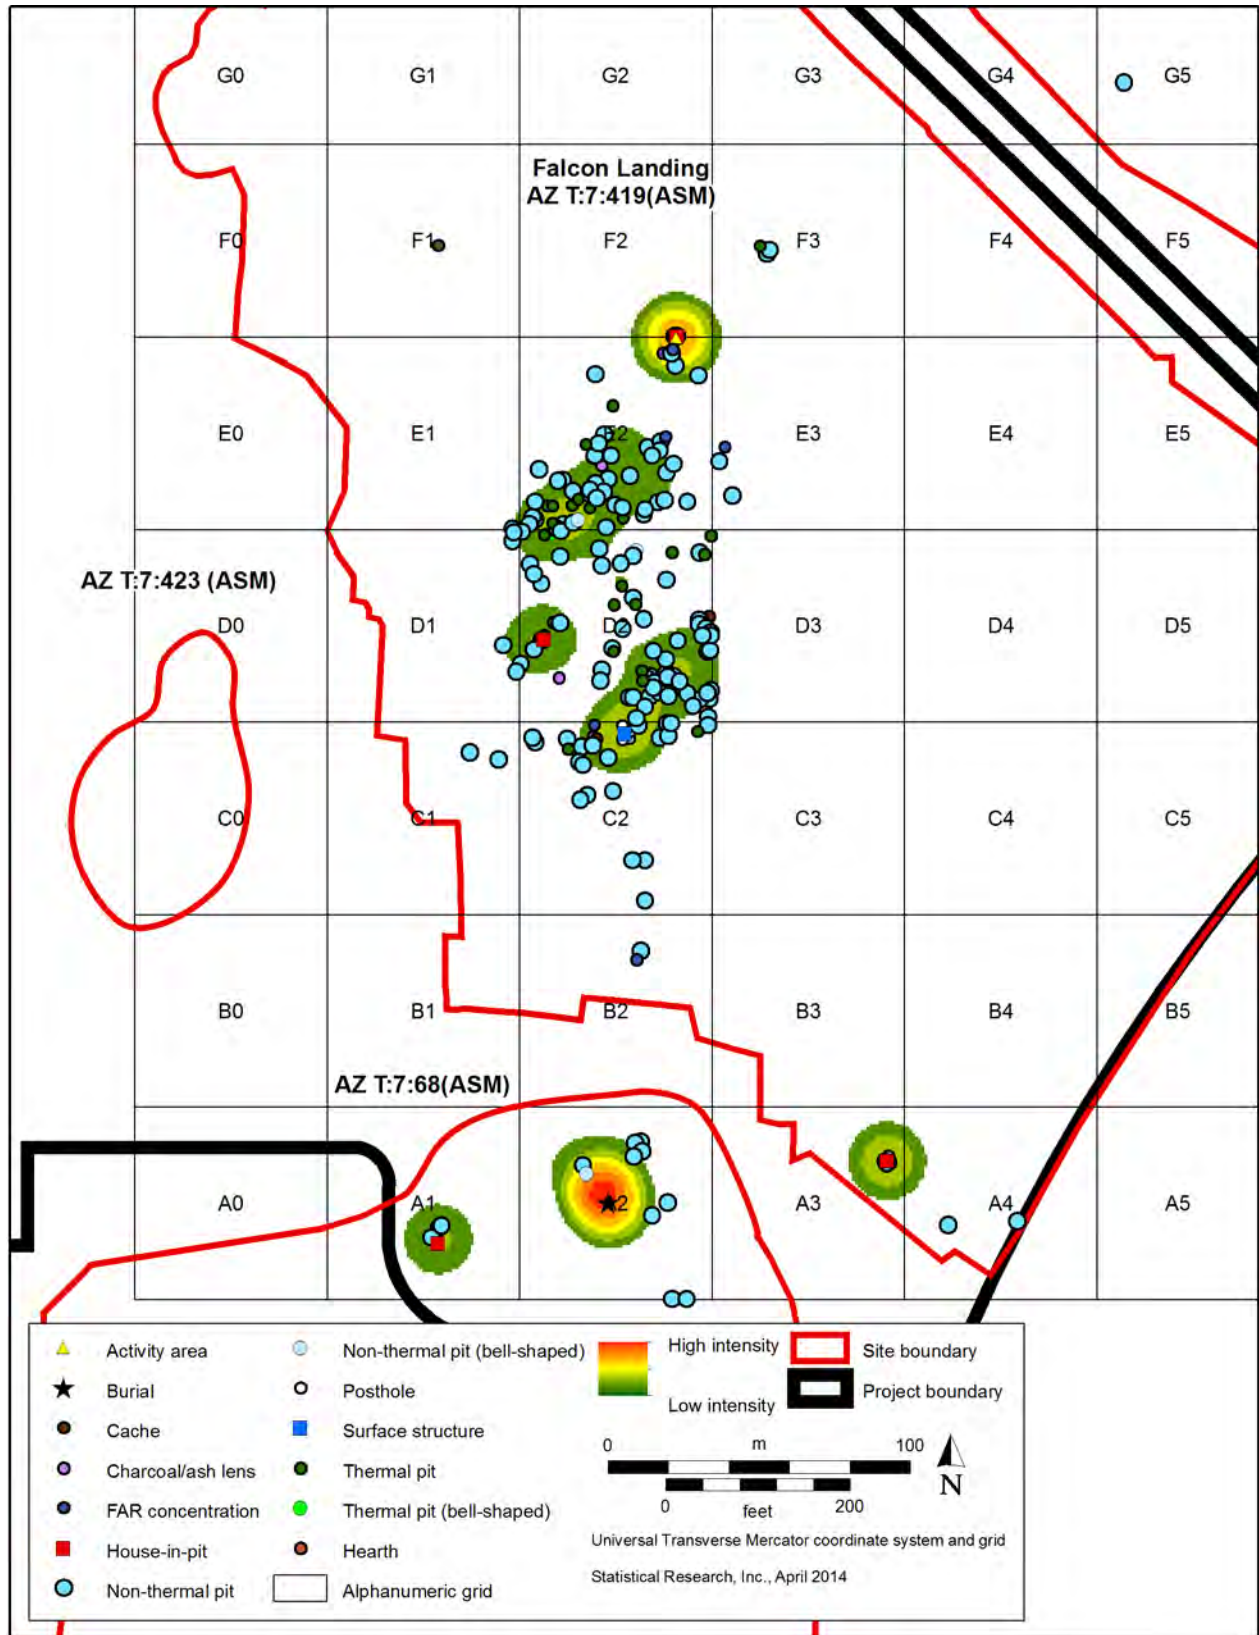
G0 G1 G2 G3 G4 G5

Falcon Landing
AZ T:7:419(ASM)

F0 F1 F2 F3 F4 F5

E0 E1 E2 E3 E4 E5

AZ T:7:423 (ASM)

D0 D1 D2 D3 D4 D5

C0 C1 C2 C3 C4 C5

B0 B1 B2 B3 B4 B5

AZ T:7:68(ASM)

A0 A1 A2 A3 A4 A5

Activity area
Burial
Cache
Charcoal/ash lens
FAR concentration
House-in-pit
Non-thermal pit
Non-thermal pit (bell-shaped)
Posthole
Surface structure
Thermal pit
Thermal pit (bell-shaped)
Hearth
Alphanumeric grid
High intensity
Low intensity
Site boundary
Project boundary

0 m 100
0 feet 200
N

Universal Transverse Mercator coordinate system and grid
Statistical Research, Inc., April 2014